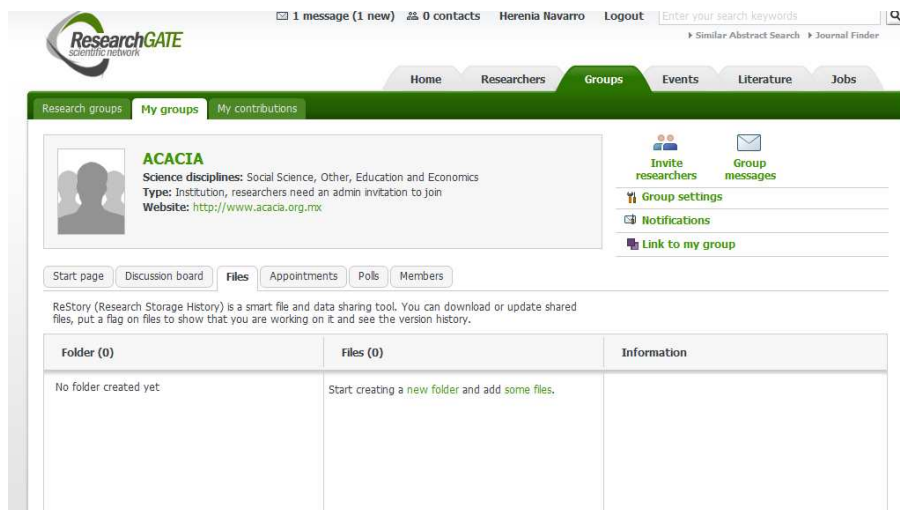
ResearchGATE scientific network

1 message (1 new) 0 contacts Herenia Navarro Logout Enter your search keywords

Similar Abstract Search Journal Finder

Home Researchers Groups Events Literature Jobs

Research groups My groups My contributions

ACACIA
Science disciplines: Social Science, Other, Education and Economics
Type: Institution, researchers need an admin invitation to join
Website: http://www.acacia.org.mx

Invite researchers
Group messages
Group settings
Notifications
Link to my group

Start page Discussion board Files Appointments Polls Members

ReStory (Research Storage History) is a smart file and data sharing tool. You can download or update shared files, put a flag on files to show that you are working on it and see the version history.

| Folder (0) | Files (0) | Information |
|---|---|---|
| No folder created yet | Start creating a new folder and add some files. | |